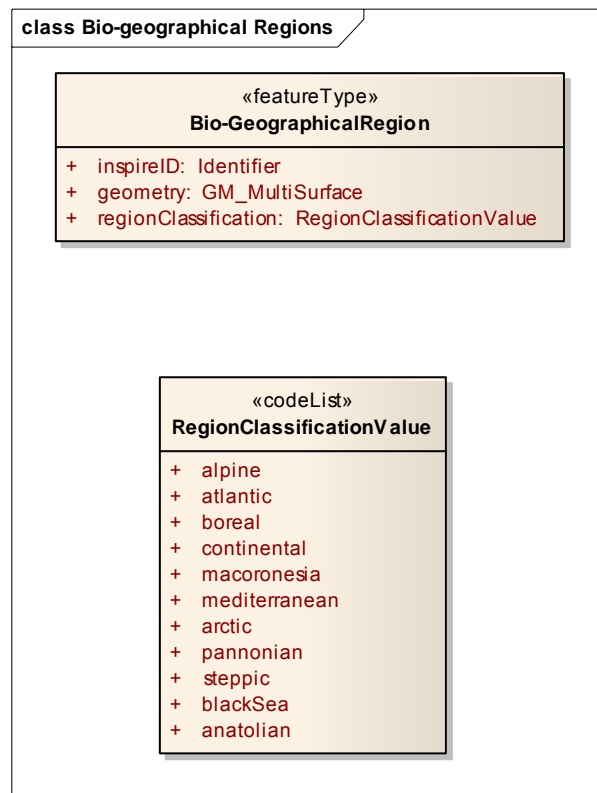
class Bio-geographical Regions

«featureType»
Bio-GeographicalRegion

+ inspireID: Identifier
+ geometry: GM_MultiSurface
+ regionClassification: RegionClassificationValue

«codeList»
RegionClassificationValue

+ alpine
+ atlantic
+ boreal
+ continental
+ macoronesia
+ mediterranean
+ arctic
+ pannonian
+ steppic
+ blackSea
+ anatolian